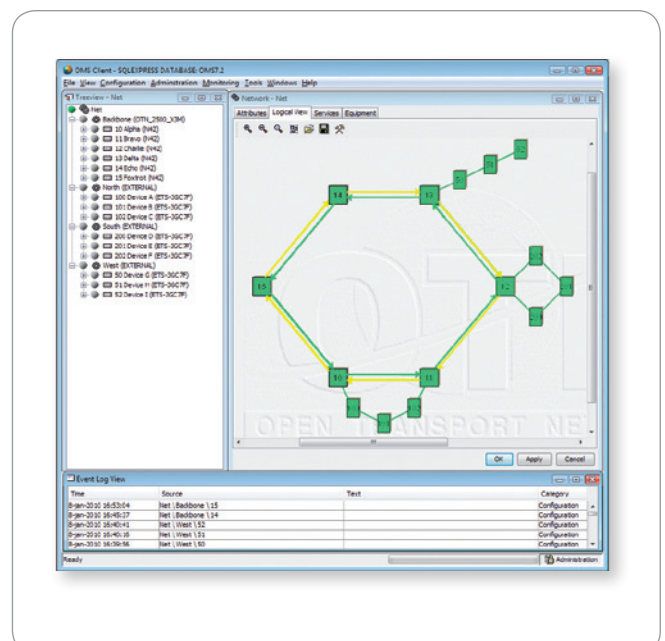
OMS Client - SQLEXPRESS DATABASE: OMS7.2

File View Configuration Administration Monitoring Tools Windows Help

Treeview - Net

Net
Backbone (OTN_2500_X3M)
10 Alpha (N42)
11 Bravo (N42)
12 Charlie (N42)
13 Delta (N42)
14 Echo (N42)
15 Foxtrot (N42)
North (EXTERNAL)
100 Device A (ETS-3GC7F)
101 Device B (ETS-3GC7F)
102 Device C (ETS-3GC7F)
South (EXTERNAL)
200 Device D (ETS-3GC7F)
201 Device E (ETS-3GC7F)
202 Device F (ETS-3GC7F)
West (EXTERNAL)
50 Device G (ETS-3GC7F)
51 Device H (ETS-3GC7F)
52 Device I (ETS-3GC7F)

Network - Net

Attributes Logical View Services Equipment

14 13 15 12 10 11

OPEN TRANSPORT NET

OK Apply Cancel

Event Log View

| Time | Source | Text | Category |
|---|---|---|---|
| 8-jan-2010 16:53:04 | Net \ Backbone \ 15 | | Configuration |
| 8-jan-2010 16:45:17 | Net \ Backbone \ 14 | | Configuration |
| 8-jan-2010 16:40:41 | Net \ West \ 52 | | Configuration |
| 8-jan-2010 16:40:35 | Net \ West \ 51 | | Configuration |
| 8-jan-2010 16:39:56 | Net \ West \ 50 | | Configuration |

Ready Administration